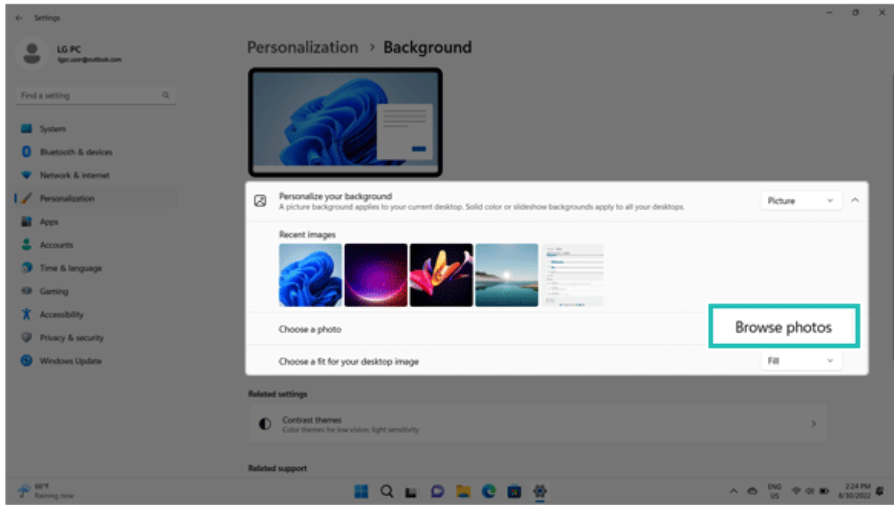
Settings

LG PC
lgpcuser@outlook.com

Find a setting

System
Bluetooth & devices
Network & internet
Personalization
Apps
Accounts
Time & language
Gaming
Accessibility
Privacy & security
Windows Update

Personalization > Background

Personalize your background
A picture background applies to your current desktop. Solid color or slideshow backgrounds apply to all your desktops.

Picture

Recent images

Choose a photo

Browse photos

Choose a fit for your desktop image

Fill

Related settings

Contrast themes
Color themes for low vision, light sensitivity

Related support

66°F
Raining now

ENG
US

2:24 PM
8/30/2022